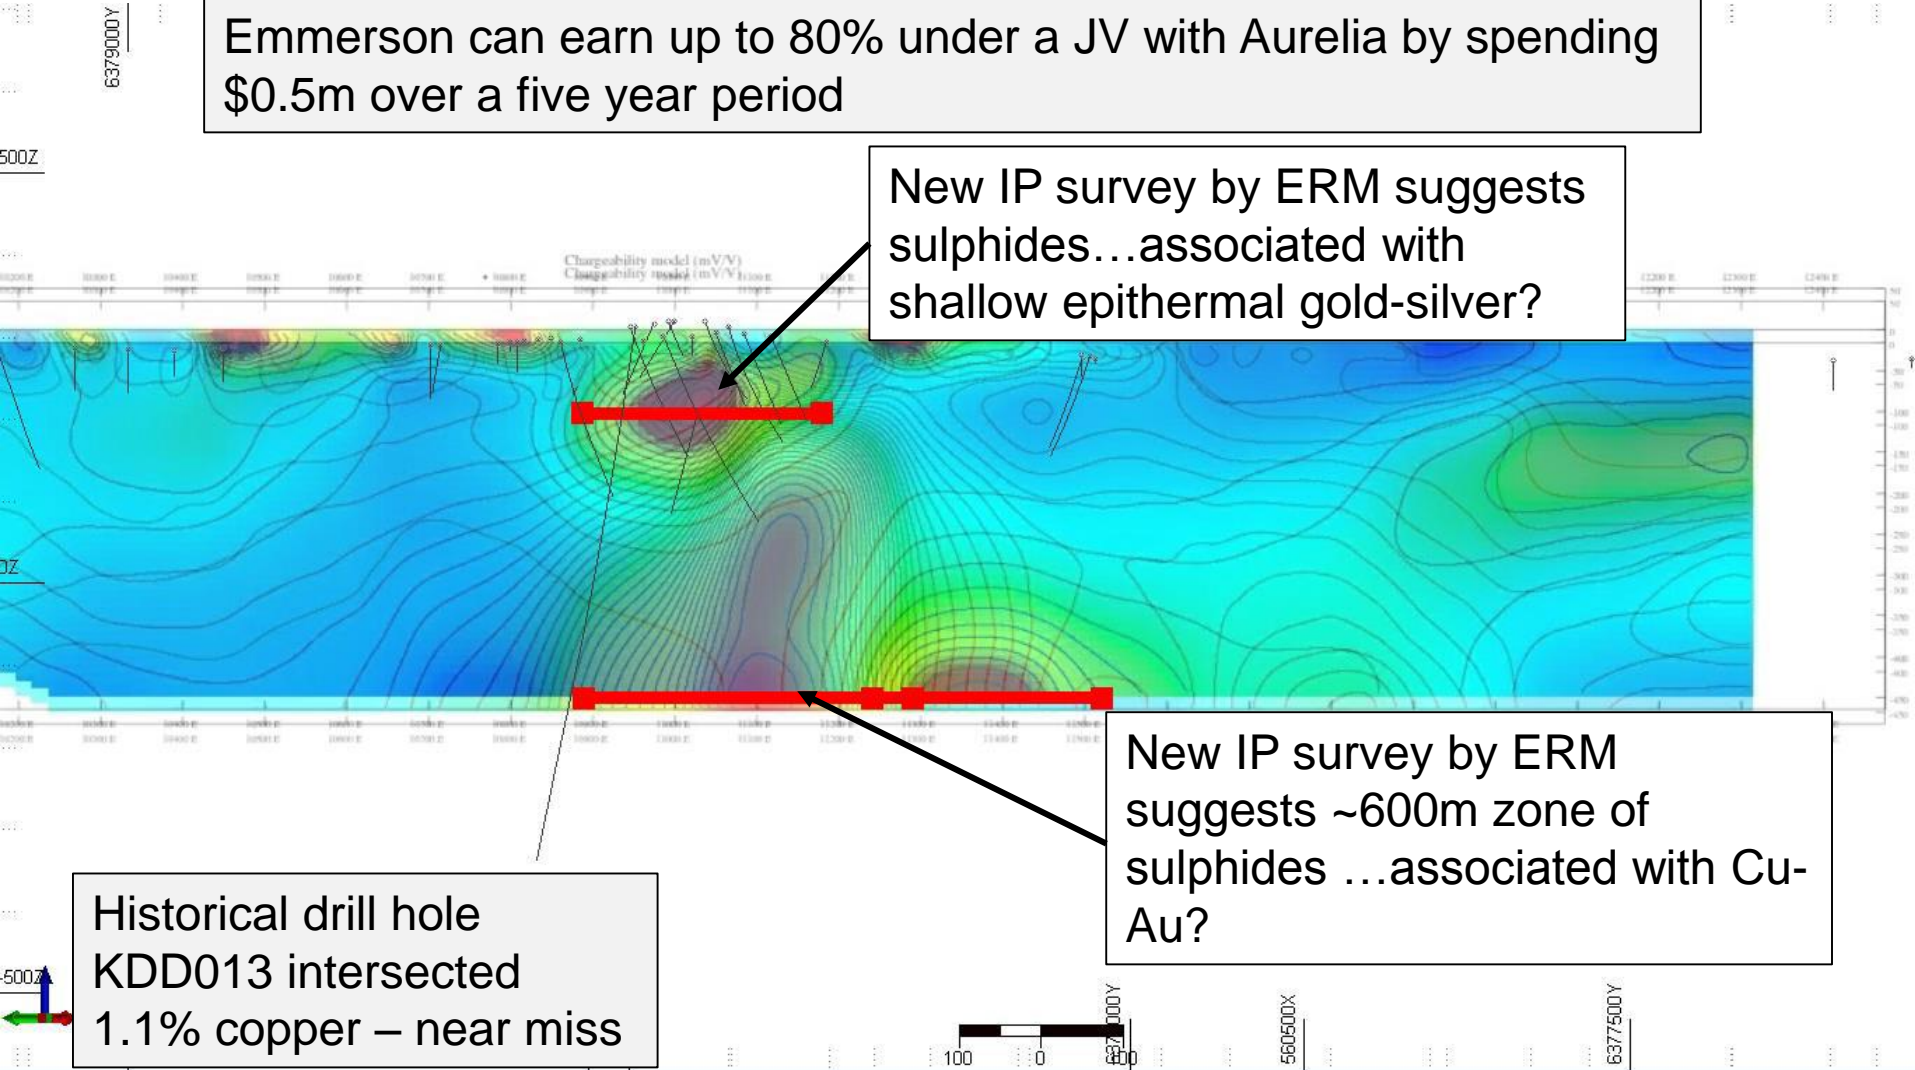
6379000Y

Emmerson can earn up to 80% under a JV with Aurelia by spending $0.5m over a five year period

500Z

New IP survey by ERM suggests sulphides…associated with shallow epithermal gold-silver?

Chargeability model (mV/V)

0Z

New IP survey by ERM suggests ~600m zone of sulphides …associated with Cu-Au?

Historical drill hole KDD013 intersected 1.1% copper – near miss

-500Z

100 0 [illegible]

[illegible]000Y

560500X

6377500Y